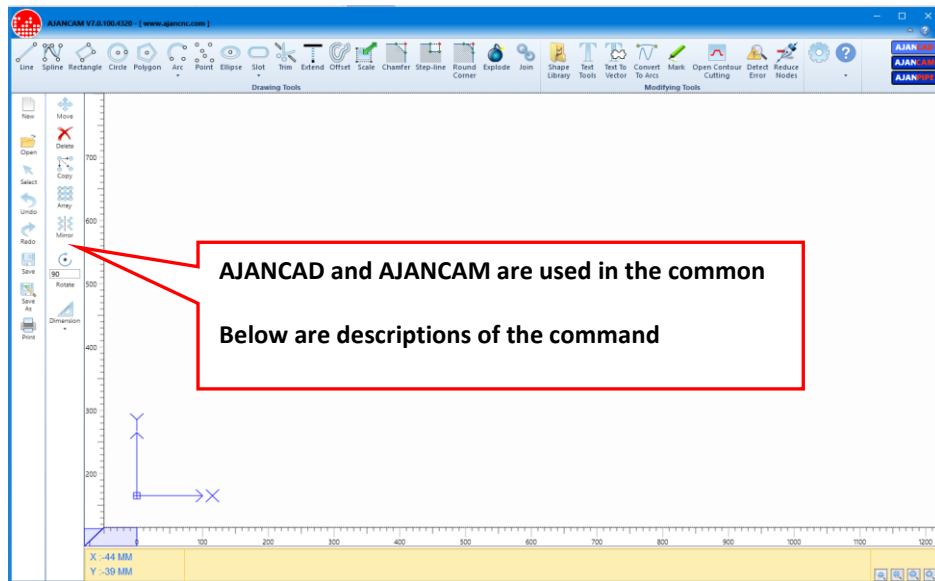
AJANCAM V7.0.100.4320 - [ www.ajancnc.com ]

Line Spline Rectangle Circle Polygon Arc Point Ellipse Slot Trim Extend Offset Scale Chamfer Step-line Round Corner Explode Join
Drawing Tools

Shape Library Text Tools Text To Vector Convert To Arcs Mark Open Contour Cutting Detect Error Reduce Nodes
Modifying Tools

AJANCAD
AJANCAM
AJANPIPE

New
Open
Select
Undo
Redo
Save
Save As
Print

Move
Delete
Copy
Array
Mirror
90
Rotate
Dimension

700
600
500
400
300
200

AJANCAD and AJANCAM are used in the common

Below are descriptions of the command

Y
X

0 100 200 300 400 500 600 700 800 900 1000 1100 1200

X :-44 MM
Y :-39 MM